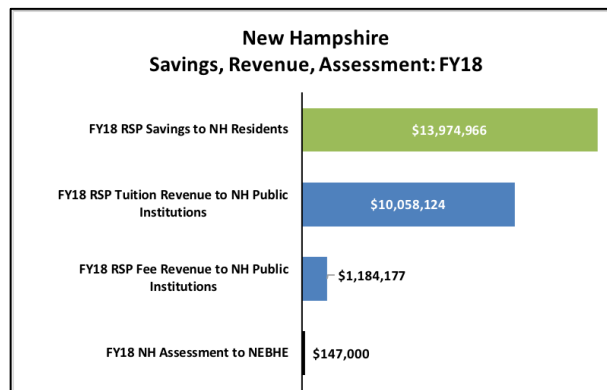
New Hampshire
Savings, Revenue, Assessment: FY18

FY18 RSP Savings to NH Residents

$13,974,966

FY18 RSP Tuition Revenue to NH Public Institutions

$10,058,124

FY18 RSP Fee Revenue to NH Public Institutions

$1,184,177

FY18 NH Assessment to NEBHE

$147,000